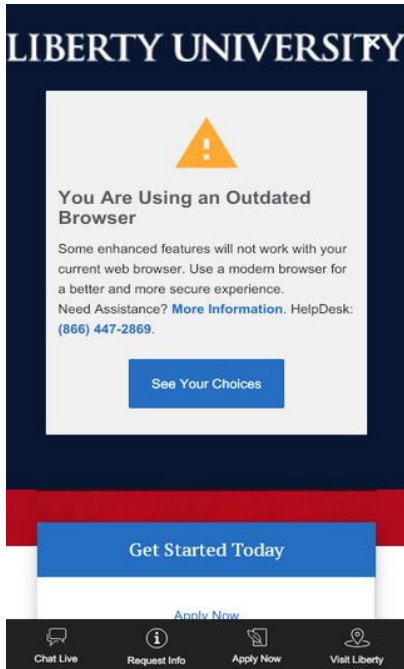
LIBERTY UNIVERSITY

You Are Using an Outdated Browser

Some enhanced features will not work with your current web browser. Use a modern browser for a better and more secure experience.
Need Assistance? More Information. HelpDesk: (866) 447-2869.

See Your Choices

Get Started Today

Apply Now

Chat Live
Request Info
Apply Now
Visit Liberty